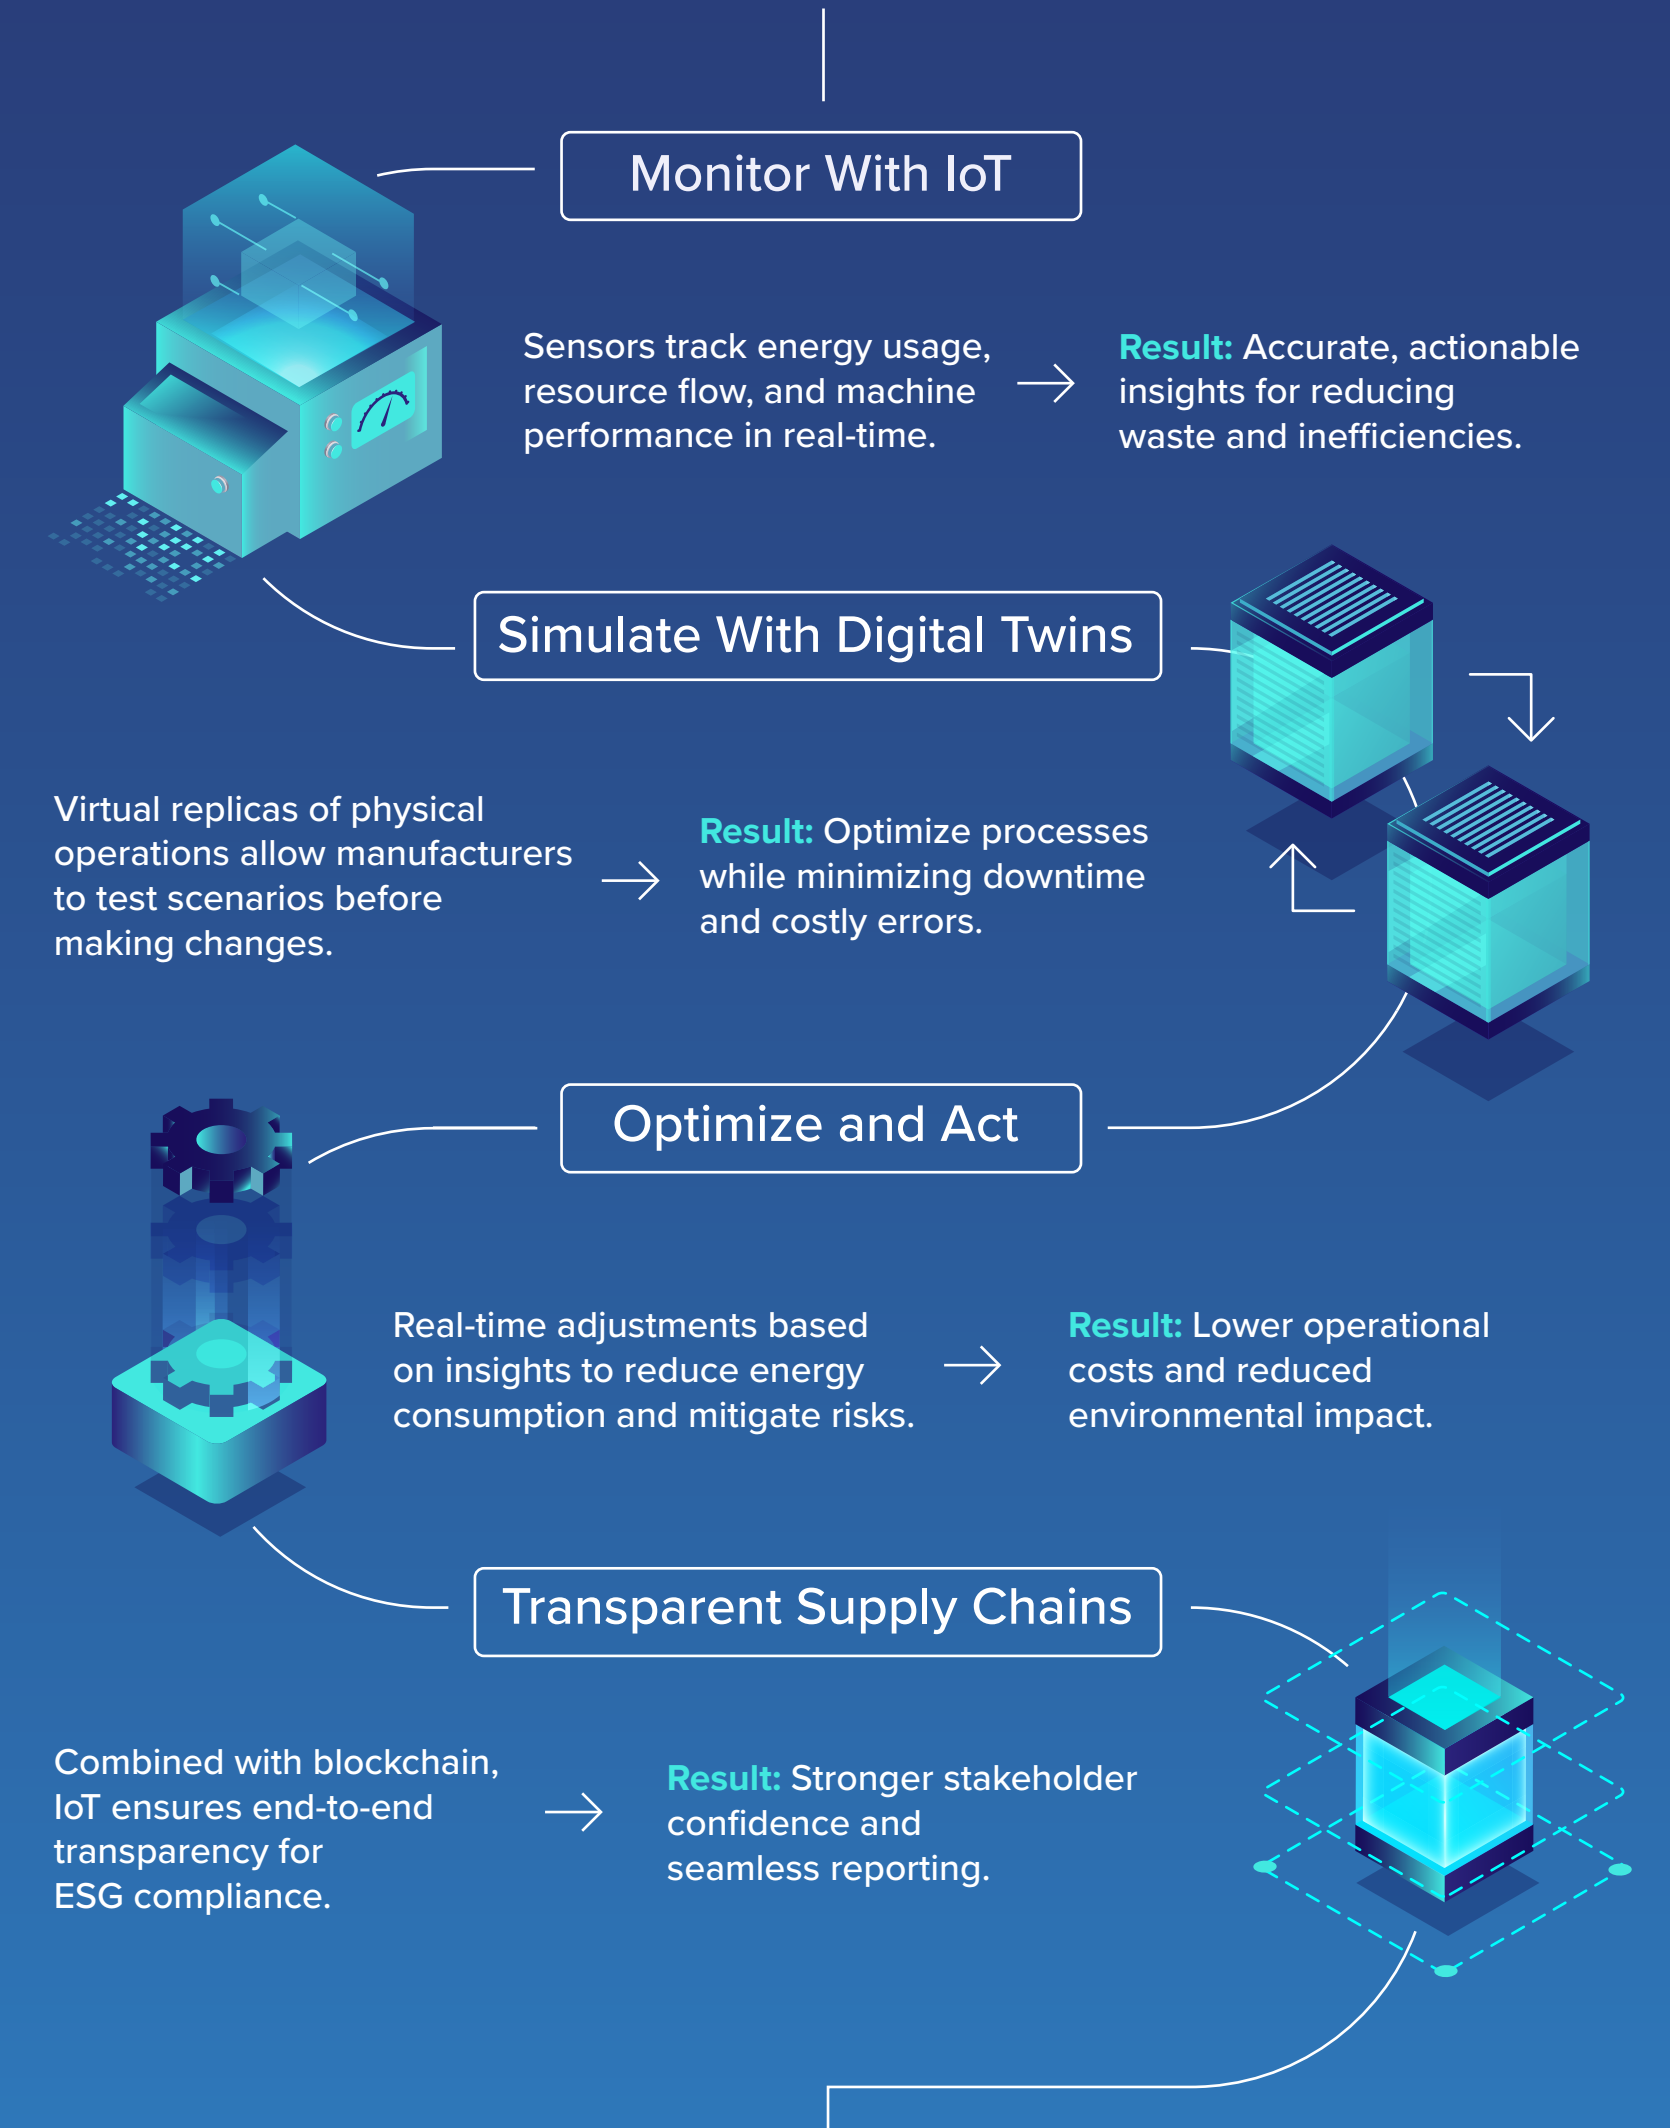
Monitor With IoT

Sensors track energy usage, resource flow, and machine performance in real-time.

Result: Accurate, actionable insights for reducing waste and inefficiencies.

Simulate With Digital Twins

Virtual replicas of physical operations allow manufacturers to test scenarios before making changes.

Result: Optimize processes while minimizing downtime and costly errors.

Optimize and Act

Real-time adjustments based on insights to reduce energy consumption and mitigate risks.

Result: Lower operational costs and reduced environmental impact.

Transparent Supply Chains

Combined with blockchain, IoT ensures end-to-end transparency for ESG compliance.

Result: Stronger stakeholder confidence and seamless reporting.